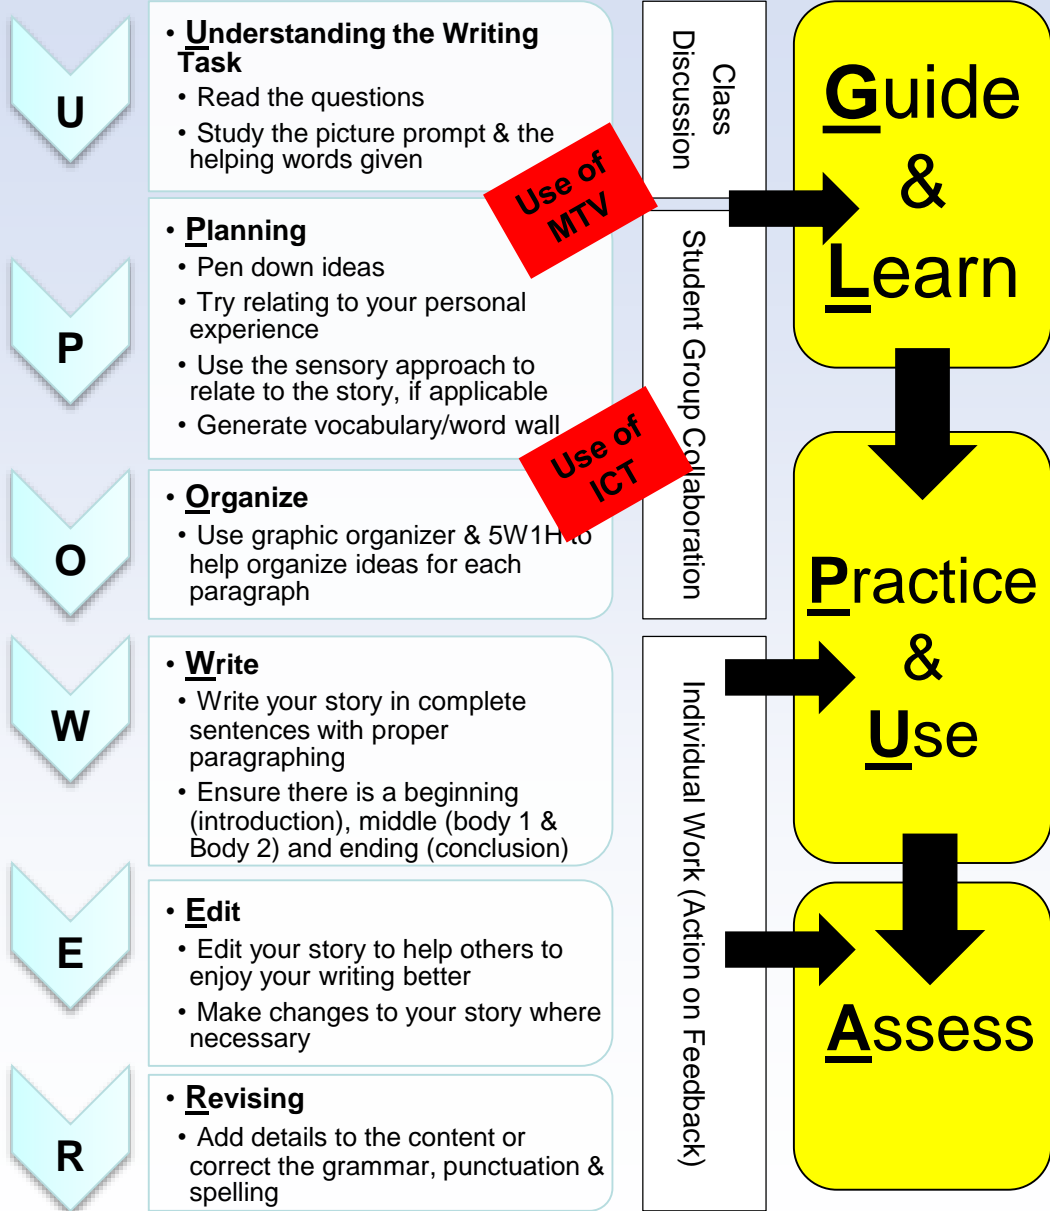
U

• Understanding the Writing Task
• Read the questions
• Study the picture prompt & the helping words given

P

• Planning
• Pen down ideas
• Try relating to your personal experience
• Use the sensory approach to relate to the story, if applicable
• Generate vocabulary/word wall

O

• Organize
• Use graphic organizer & 5W1H to help organize ideas for each paragraph

W

• Write
• Write your story in complete sentences with proper paragraphing
• Ensure there is a beginning (introduction), middle (body 1 & Body 2) and ending (conclusion)

E

• Edit
• Edit your story to help others to enjoy your writing better
• Make changes to your story where necessary

R

• Revising
• Add details to the content or correct the grammar, punctuation & spelling

Use of MTV

Use of ICT

Class Discussion

Student Group Collaboration

Individual Work (Action on Feedback)

Guide & Learn

Practice & Use

Assess